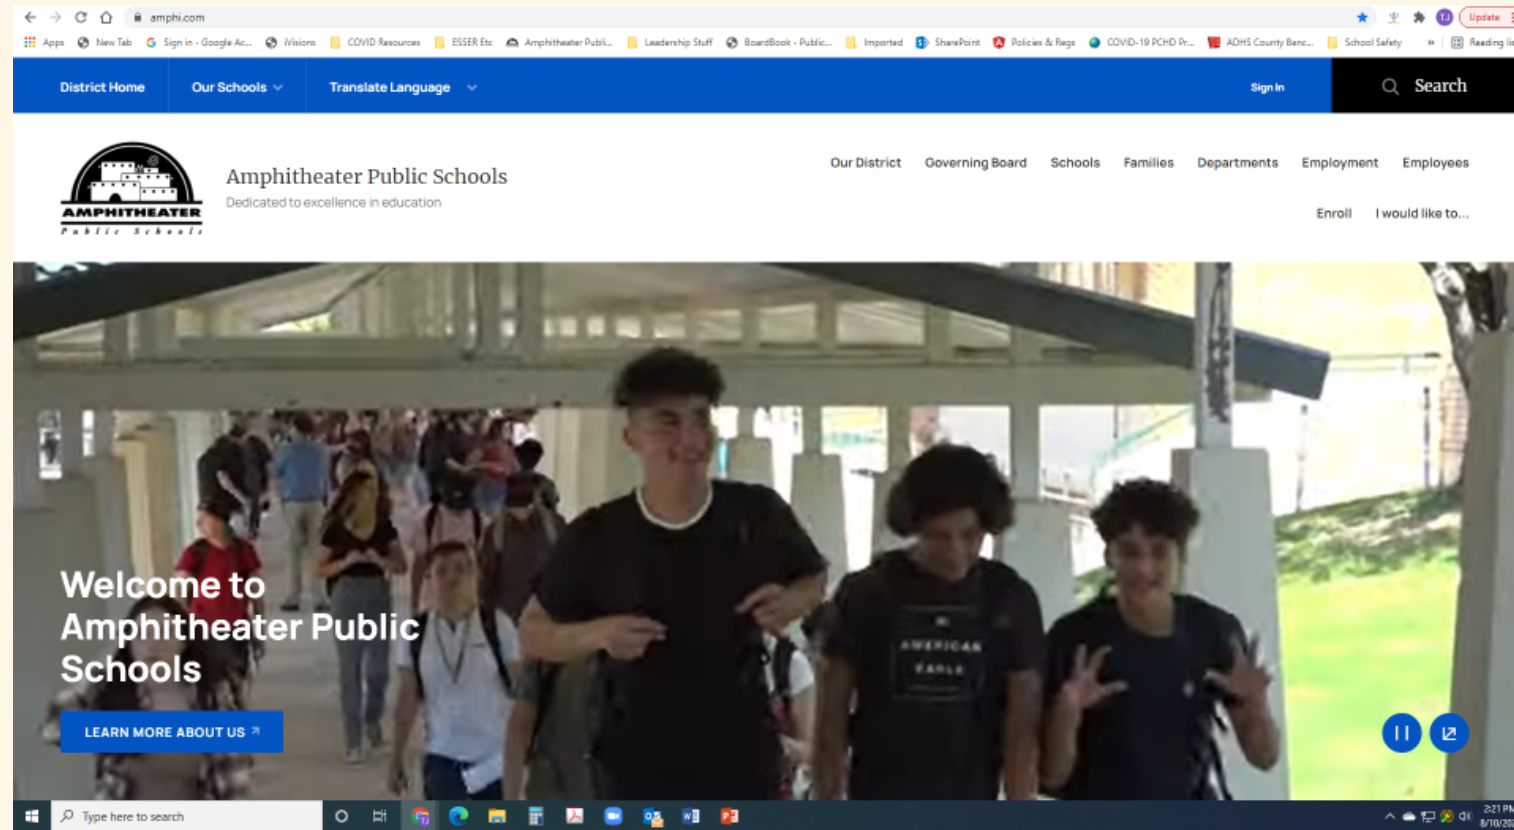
amphi.com

Update

Apps New Tab Sign in - Google Ac... iVisions COVID Resources ESSER Etc Amphitheater Publi... Leadership Stuff BoardBook - Public... Imported SharePoint Policies & Regs COVID-19 PCHD Pr... ADHS County Benc... School Safety » Reading li

District Home Our Schools Translate Language Sign In Search

AMPHITHEATER Public Schools

Amphitheater Public Schools
Dedicated to excellence in education

Our District Governing Board Schools Families Departments Employment Employees
Enroll I would like to...

AMERICAN EAGLE

Welcome to Amphitheater Public Schools

LEARN MORE ABOUT US

Type here to search

2:21 PM
8/10/20